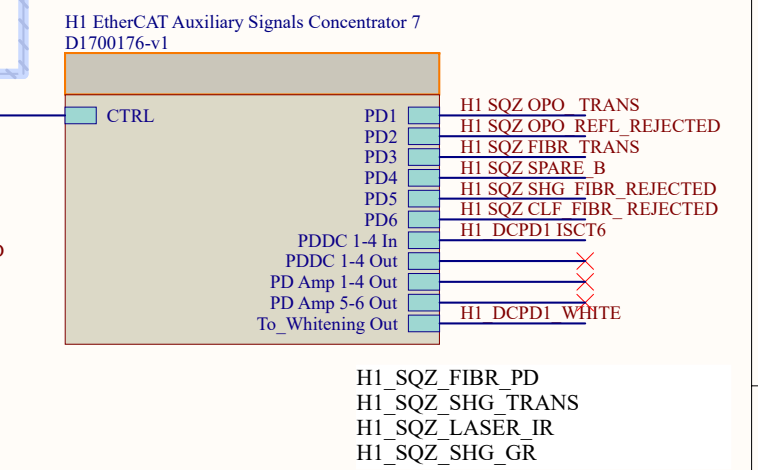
H1 EtherCAT Auxiliary Signals Concentrator 7
D1700176-v1

CTRL

PD1
PD2
PD3
PD4
PD5
PD6
PDDC 1-4 In
PDDC 1-4 Out
PD Amp 1-4 Out
PD Amp 5-6 Out
To_Whitening Out

H1 SQZ OPO_TRANS
H1 SQZ OPO_REFL_REJECTED
H1 SQZ FIBR_TRANS
H1 SQZ SPARE_B
H1 SQZ SHG_FIBR_REJECTED
H1 SQZ CLF_FIBR_REJECTED
H1_DCPD1 ISCT6
H1_DCPD1_WHITE

H1_SQZ_FIBR_PD
H1_SQZ_SHG_TRANS
H1_SQZ_LASER_IR
H1_SQZ_SHG_GR